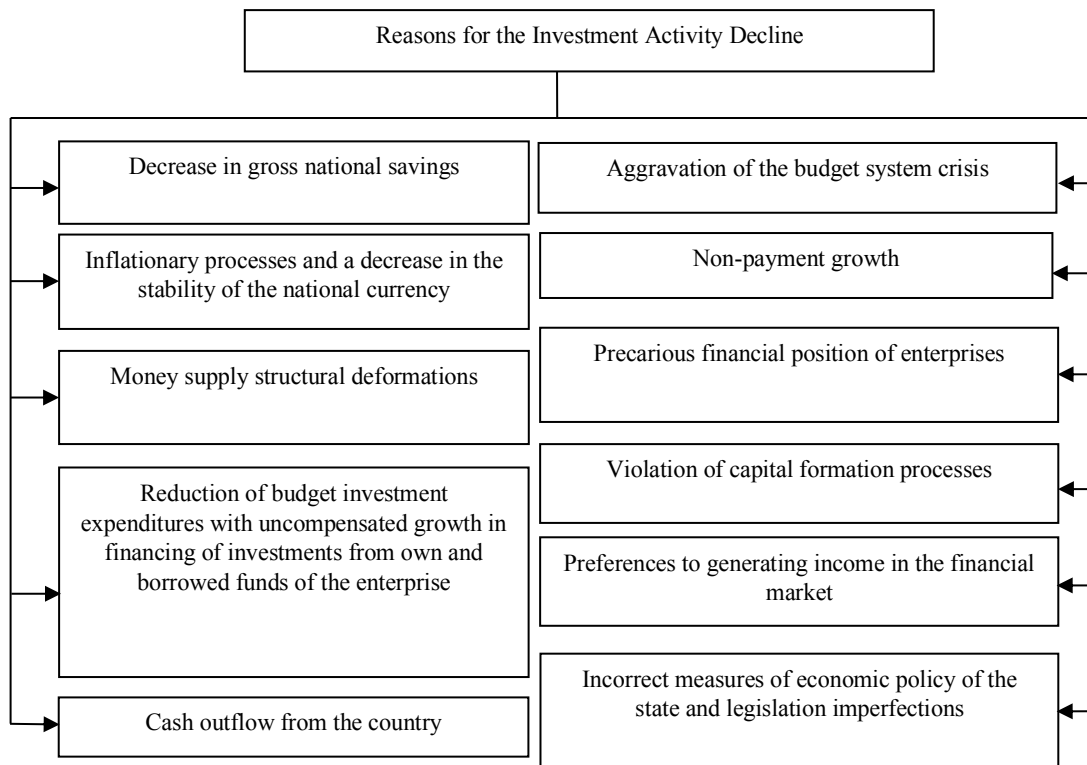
Reasons for the Investment Activity Decline

Decrease in gross national savings

Inflationary processes and a decrease in the stability of the national currency

Money supply structural deformations

Reduction of budget investment expenditures with uncompensated growth in financing of investments from own and borrowed funds of the enterprise

Cash outflow from the country

Aggravation of the budget system crisis

Non-payment growth

Precarious financial position of enterprises

Violation of capital formation processes

Preferences to generating income in the financial market

Incorrect measures of economic policy of the state and legislation imperfections